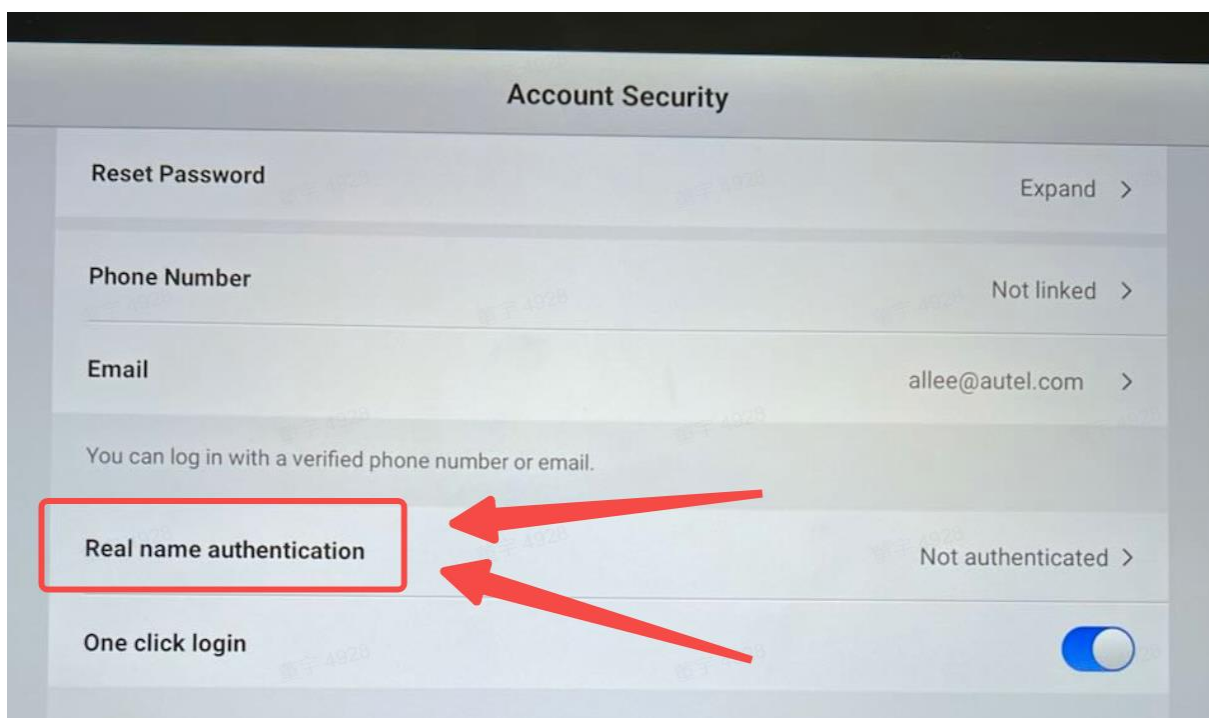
Account Security

Reset Password
Expand >

Phone Number
Not linked >

Email
allee@autel.com >

You can log in with a verified phone number or email.

Real name authentication
Not authenticated >

One click login